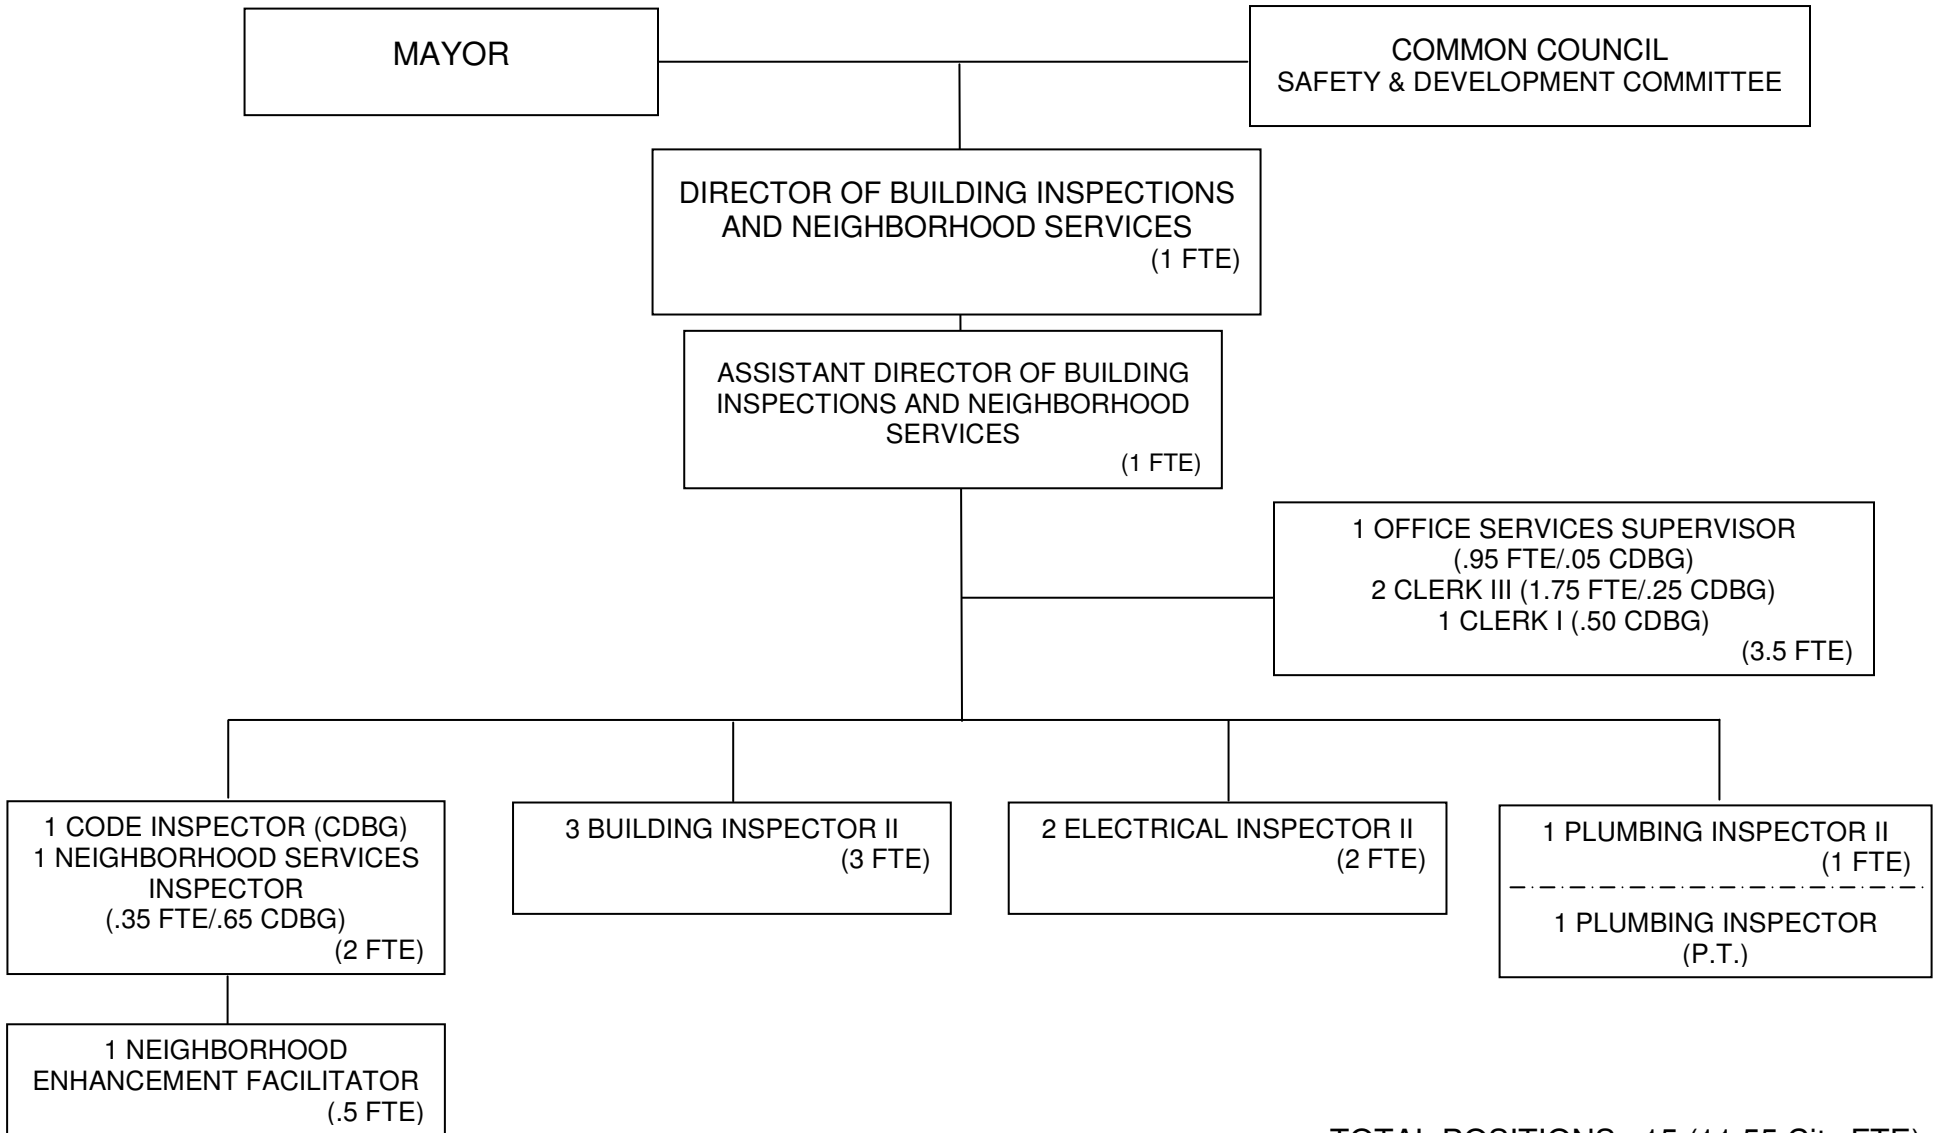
MAYOR

COMMON COUNCIL
SAFETY & DEVELOPMENT COMMITTEE

DIRECTOR OF BUILDING INSPECTIONS AND NEIGHBORHOOD SERVICES
(1 FTE)

ASSISTANT DIRECTOR OF BUILDING INSPECTIONS AND NEIGHBORHOOD SERVICES
(1 FTE)

1 OFFICE SERVICES SUPERVISOR
(.95 FTE/.05 CDBG)
2 CLERK III (1.75 FTE/.25 CDBG)
1 CLERK I (.50 CDBG)
(3.5 FTE)

1 CODE INSPECTOR (CDBG)
1 NEIGHBORHOOD SERVICES INSPECTOR
(.35 FTE/.65 CDBG)
(2 FTE)

3 BUILDING INSPECTOR II
(3 FTE)

2 ELECTRICAL INSPECTOR II
(2 FTE)

1 PLUMBING INSPECTOR II
(1 FTE)

1 PLUMBING INSPECTOR
(P.T.)

1 NEIGHBORHOOD ENHANCEMENT FACILITATOR
(.5 FTE)

TOTAL POSITIONS - 15 (14.55 City FTE)